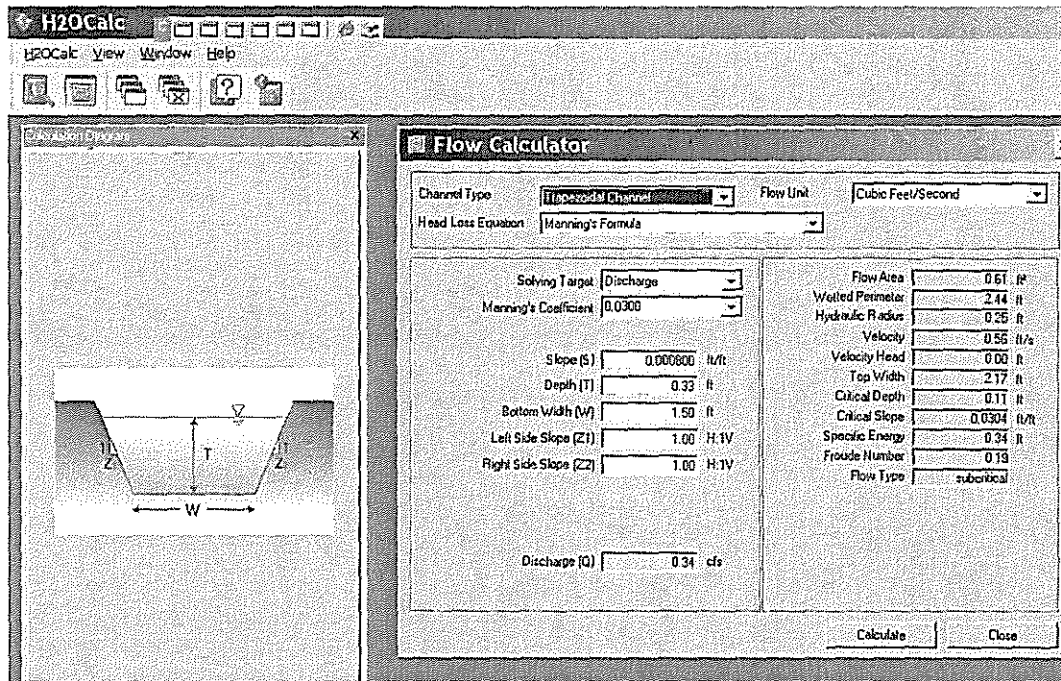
H2OCalc

H2OCalc View Window Help

Calculation Diagram

Flow Calculator

Channel Type Trapezoidal Channel Flow Unit Cubic Feet/Second

Head Loss Equation Manning's Formula

Solving Target Discharge

Manning's Coefficient 0.0300

Slope (S) 0.000800 ft/ft

Depth (T) 0.33 ft

Bottom Width (W) 1.50 ft

Left Side Slope (Z1) 1.00 H:1V

Right Side Slope (Z2) 1.00 H:1V

Discharge (Q) 0.34 cfs

Flow Area 0.61 ft²

Wetted Perimeter 2.44 ft

Hydraulic Radius 0.25 ft

Velocity 0.56 ft/s

Velocity Head 0.00 ft

Top Width 2.17 ft

Critical Depth 0.11 ft

Critical Slope 0.0304 ft/ft

Specific Energy 0.34 ft

Froude Number 0.19

Flow Type subcritical

T

1 Z

1 Z

W

Calculate Close